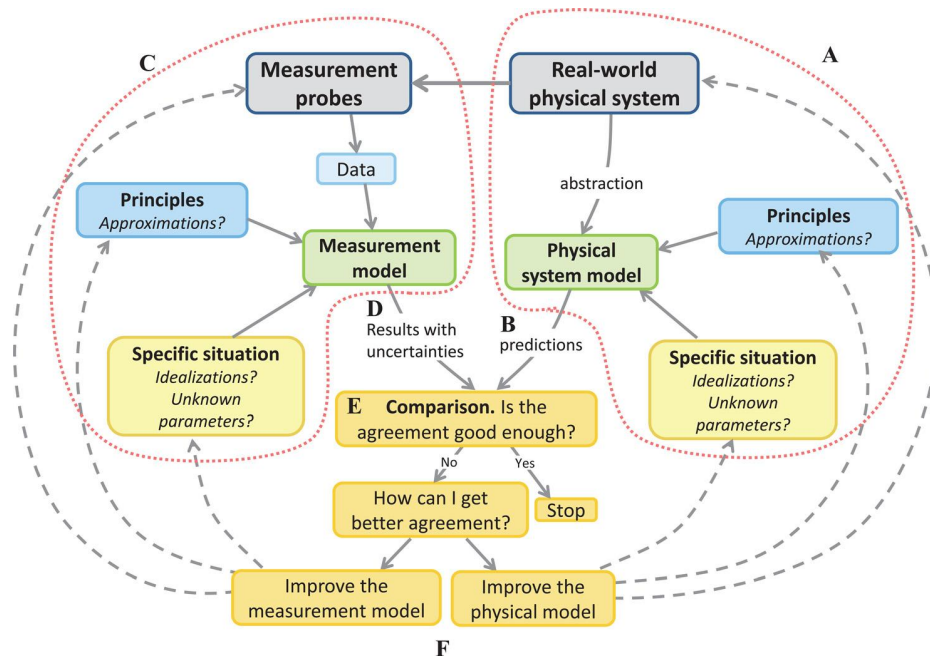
C

A

Measurement probes

Real-world physical system

Data

abstraction

Principles
Approximations?

Principles
Approximations?

Measurement model

Physical system model

D

B

Results with uncertainties

predictions

Specific situation
Idealizations?
Unknown parameters?

Specific situation
Idealizations?
Unknown parameters?

E Comparison. Is the agreement good enough?

No

Yes

How can I get better agreement?

Stop

Improve the measurement model

Improve the physical model

F